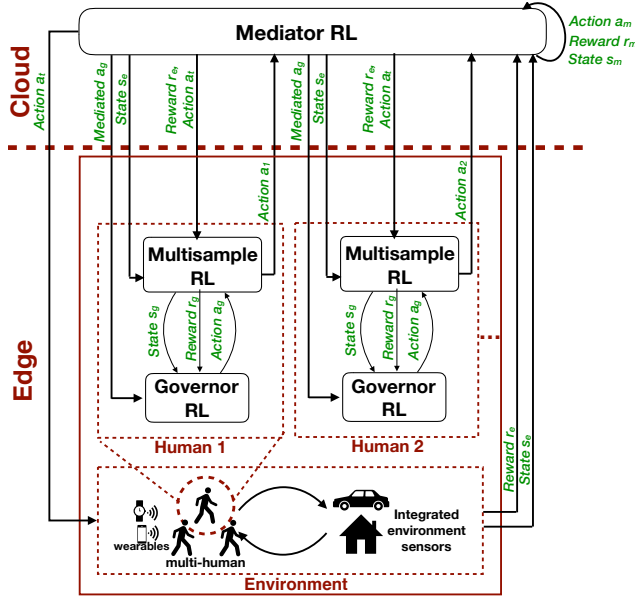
Mediator RL

Action $a_m$
Reward $r_m$
State $s_m$

Cloud

Action $a_t$

Mediated $a_g$
State $s_e$
Reward $r_e$
Action $a_t$
Mediated $a_g$
State $s_e$
Reward $r_e$
Action $a_t$

Edge

Action $a_1$
Action $a_2$

Multisample RL

State $s_g$
Reward $r_g$
Action $a_g$

Governor RL

Human 1

Multisample RL

State $s_g$
Reward $r_g$
Action $a_g$

Governor RL

Human 2

Reward $r_e$
State $s_e$

wearables
multi-human
Integrated environment sensors

Environment